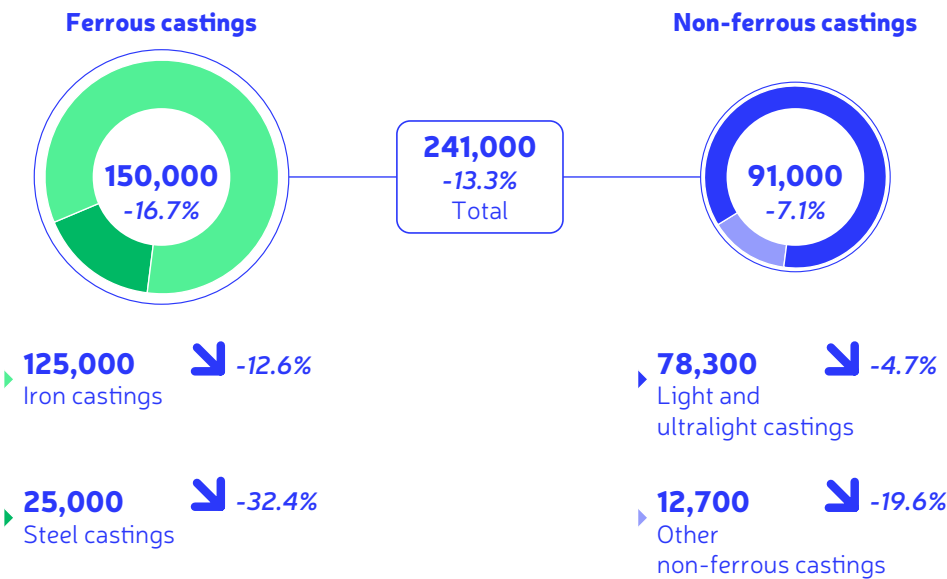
Ferrous castings

150,000
-16.7%

241,000
-13.3%
Total

Non-ferrous castings

91,000
-7.1%

125,000 -12.6%
Iron castings

25,000 -32.4%
Steel castings

78,300 -4.7%
Light and ultralight castings

12,700 -19.6%
Other non-ferrous castings